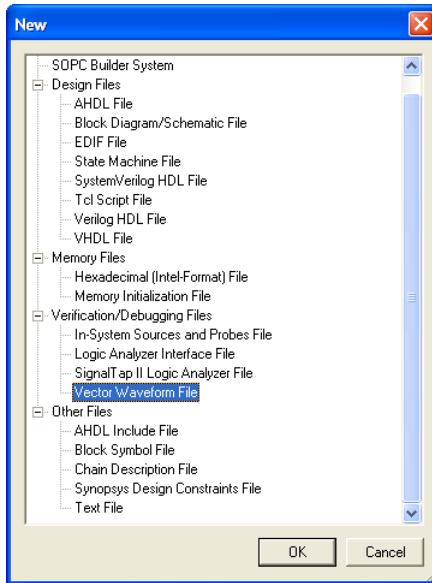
New

SOPC Builder System
Design Files
AHDL File
Block Diagram/Schematic File
EDIF File
State Machine File
SystemVerilog HDL File
Tcl Script File
Verilog HDL File
VHDL File
Memory Files
Hexadecimal (Intel-Format) File
Memory Initialization File
Verification/Debugging Files
In-System Sources and Probes File
Logic Analyzer Interface File
SignalTap II Logic Analyzer File
Vector Waveform File
Other Files
AHDL Include File
Block Symbol File
Chain Description File
Synopsys Design Constraints File
Text File

OK
Cancel